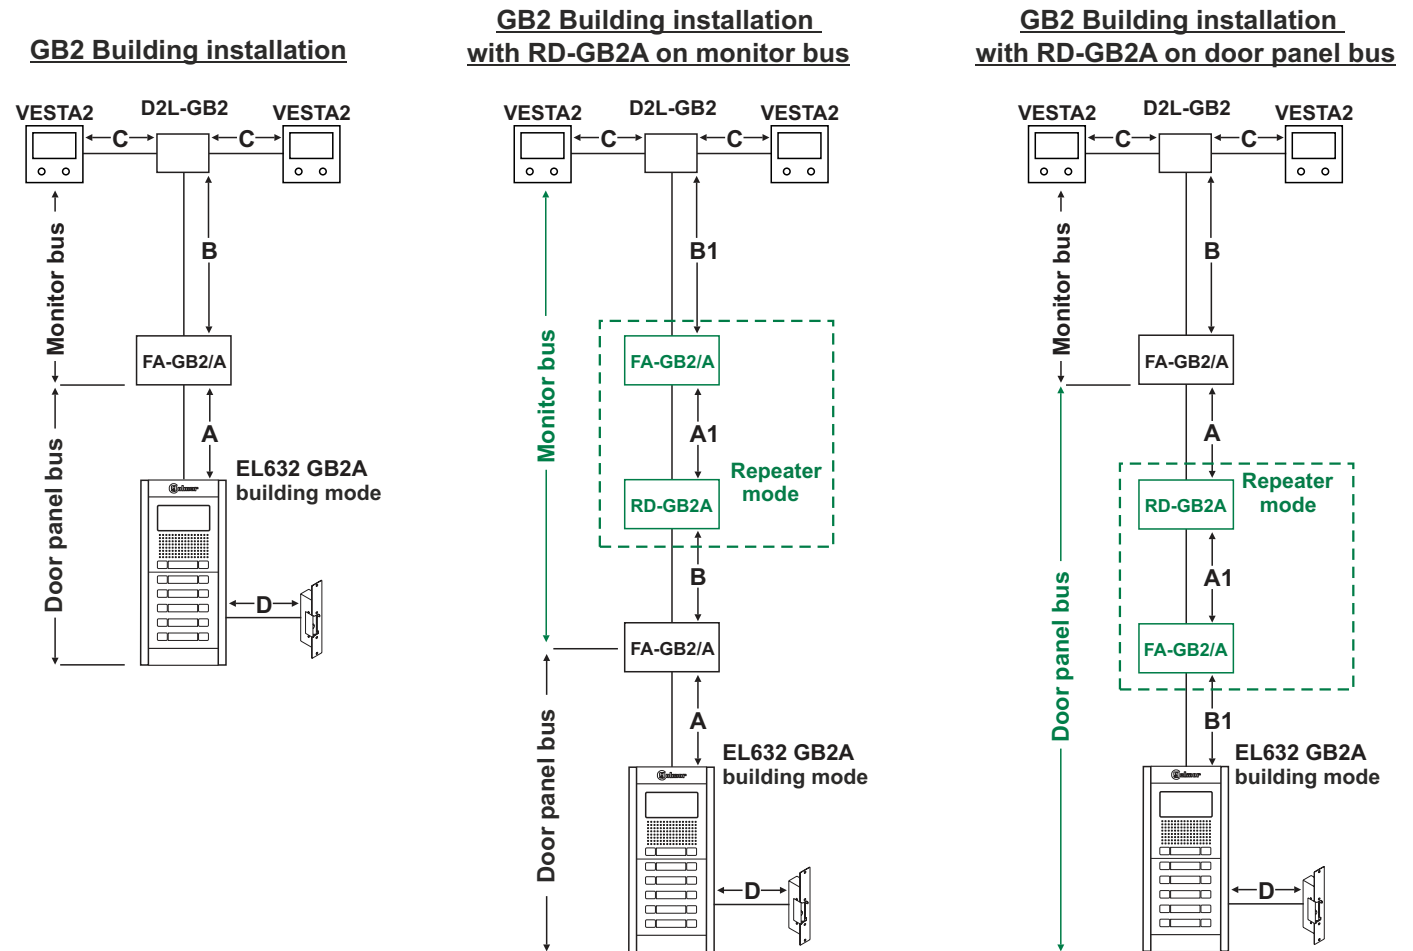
GB2 Building installation

VESTA2
D2L-GB2
VESTA2
C
C
B
Monitor bus
FA-GB2/A
A
Door panel bus
EL632 GB2A
building mode
D

GB2 Building installation
with RD-GB2A on monitor bus

VESTA2
D2L-GB2
VESTA2
C
C
B1
Monitor bus
FA-GB2/A
A1
Repeater
mode
RD-GB2A
B
FA-GB2/A
A
Door panel bus
EL632 GB2A
building mode
D

GB2 Building installation
with RD-GB2A on door panel bus

VESTA2
D2L-GB2
VESTA2
C
C
B
Monitor bus
FA-GB2/A
A
Repeater
mode
RD-GB2A
A1
FA-GB2/A
Door panel bus
B1
EL632 GB2A
building mode
D